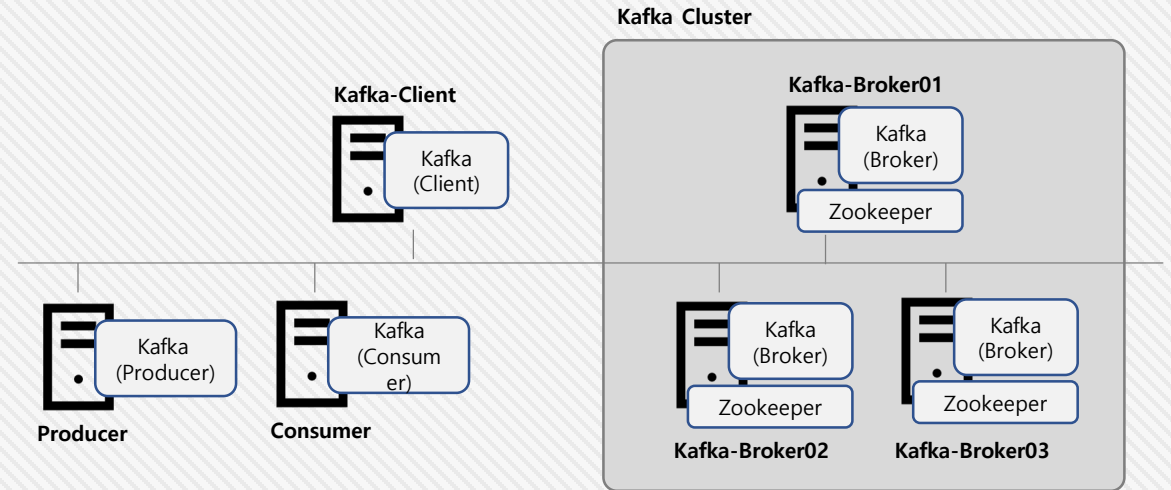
Kafka Cluster

Kafka-Client

Kafka (Client)

Kafka-Broker01

Kafka (Broker)

Zookeeper

Kafka (Producer)

Producer

Kafka (Consumer)

Consumer

Kafka (Broker)

Zookeeper

Kafka-Broker02

Kafka (Broker)

Zookeeper

Kafka-Broker03